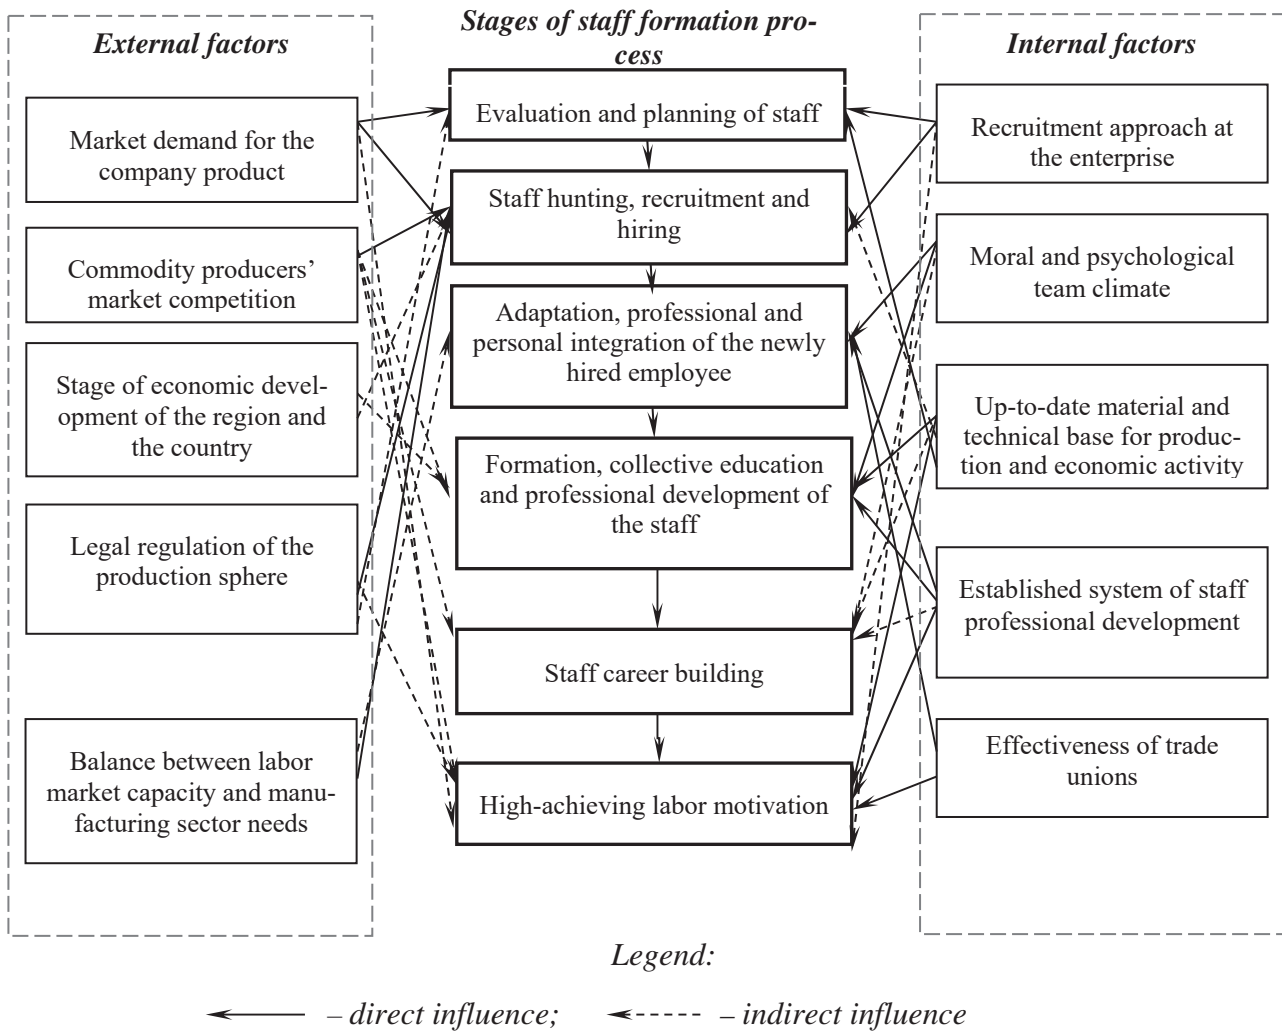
External factors

Market demand for the company product

Commodity producers' market competition

Stage of economic development of the region and the country

Legal regulation of the production sphere

Balance between labor market capacity and manufacturing sector needs

Stages of staff formation process

Evaluation and planning of staff

Staff hunting, recruitment and hiring

Adaptation, professional and personal integration of the newly hired employee

Formation, collective education and professional development of the staff

Staff career building

High-achieving labor motivation

Internal factors

Recruitment approach at the enterprise

Moral and psychological team climate

Up-to-date material and technical base for production and economic activity

Established system of staff professional development

Effectiveness of trade unions

Legend:

– direct influence; – indirect influence